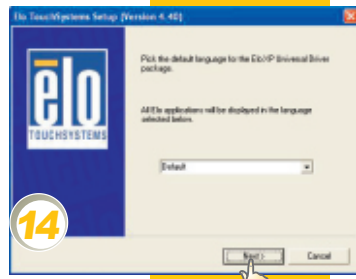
Elo TouchSystems Setup (Version 4.40)

elo
TOUCHSYSTEMS

Pick the default language for the Elo XP Universal Driver package.

All Elo applications will be displayed in the language selected below.

Default

14

Next >
Cancel